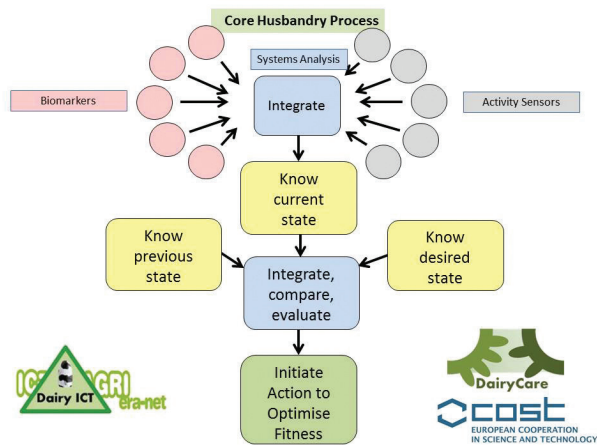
Core Husbandry Process

Systems Analysis

Biomarkers

Integrate

Activity Sensors

Know current state

Know previous state

Integrate, compare, evaluate

Know desired state

Initiate Action to Optimise Fitness

ICT-AGRI era-net

Dairy ICT

DairyCare

cost

EUROPEAN COOPERATION IN SCIENCE AND TECHNOLOGY